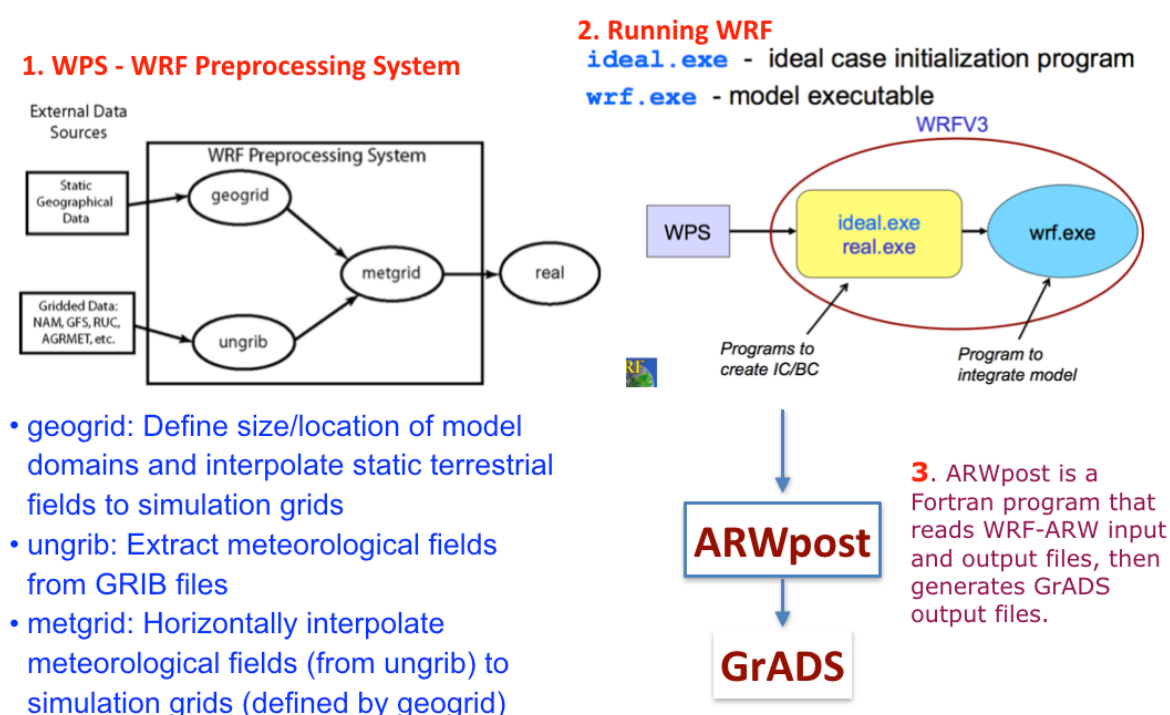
1. WPS - WRF Preprocessing System

External Data Sources

WRF Preprocessing System

Static Geographical Data

geogrid

metgrid

real

Gridded Data: NAM, GFS, RUC, AGRMET, etc.

ungrib

• geogrid: Define size/location of model domains and interpolate static terrestrial fields to simulation grids
• ungrib: Extract meteorological fields from GRIB files
• metgrid: Horizontally interpolate meteorological fields (from ungrib) to simulation grids (defined by geogrid)

2. Running WRF
ideal.exe - ideal case initialization program
wrf.exe - model executable

WRFV3

WPS

ideal.exe
real.exe

wrf.exe

Programs to create IC/BC

Program to integrate model

ARWpost

GrADS

3. ARWpost is a Fortran program that reads WRF-ARW input and output files, then generates GrADS output files.